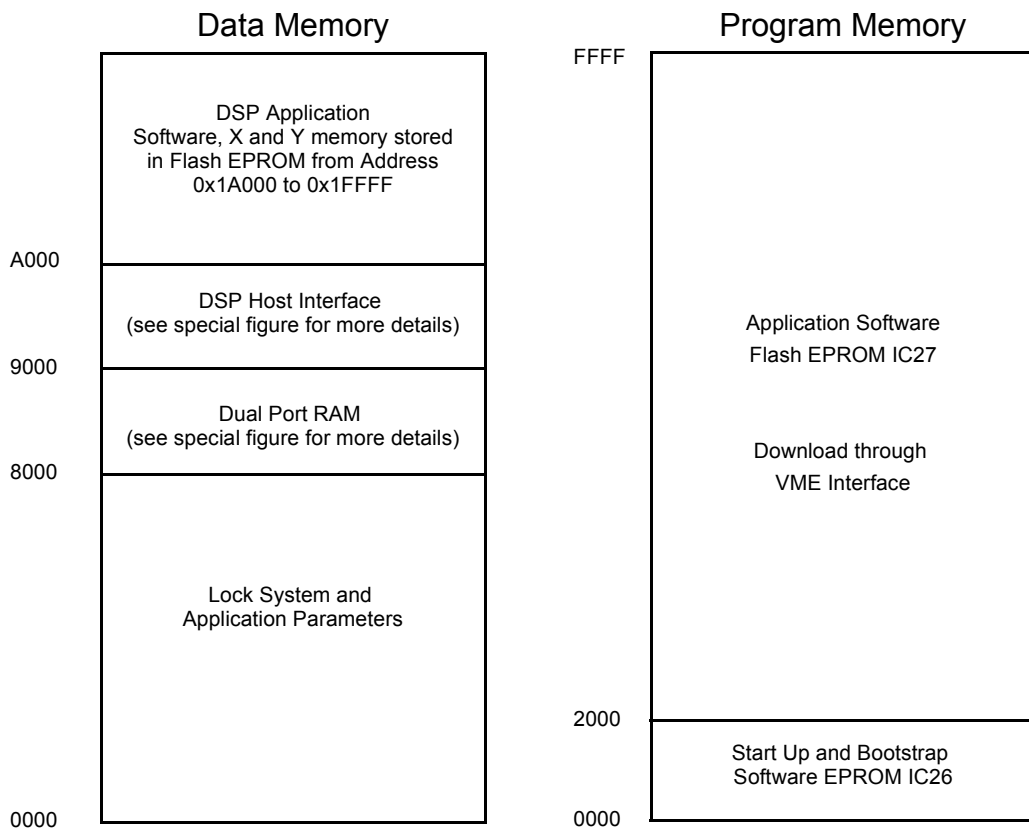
Data Memory

DSP Application
Software, X and Y memory stored
in Flash EPROM from Address
0x1A000 to 0x1FFFF

A000

DSP Host Interface
(see special figure for more details)

9000

Dual Port RAM
(see special figure for more details)

8000

Lock System and
Application Parameters

0000

Program Memory

FFFF

Application Software
Flash EPROM IC27

Download through
VME Interface

2000

Start Up and Bootstrap
Software EPROM IC26

0000